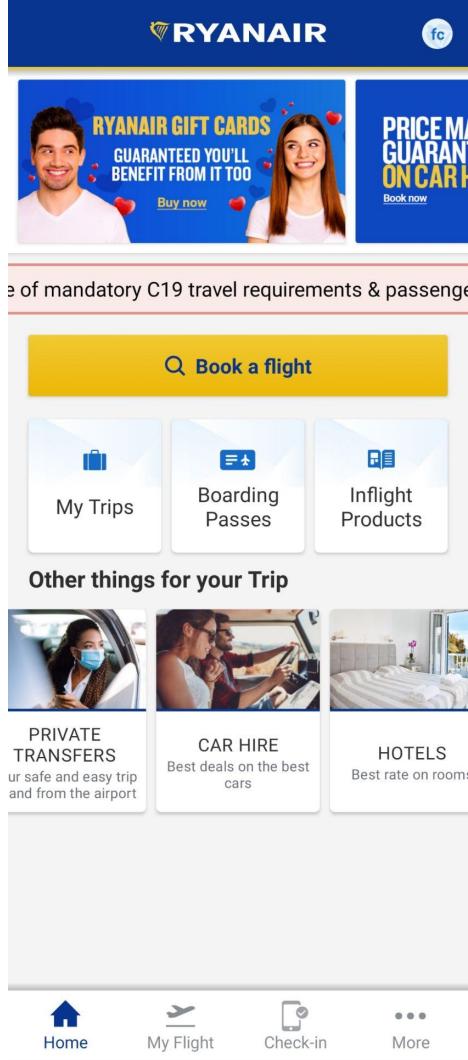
RYANAIR

fc

RYANAIR GIFT CARDS
GUARANTEED YOU'LL BENEFIT FROM IT TOO
Buy now

PRICE MA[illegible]
GUARANT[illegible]
ON CAR H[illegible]
Book now

e of mandatory C19 travel requirements & passenge

Book a flight

My Trips

Boarding Passes

Inflight Products

Other things for your Trip

PRIVATE TRANSFERS
ur safe and easy trip and from the airport

CAR HIRE
Best deals on the best cars

HOTELS
Best rate on rooms

Home

My Flight

Check-in

More